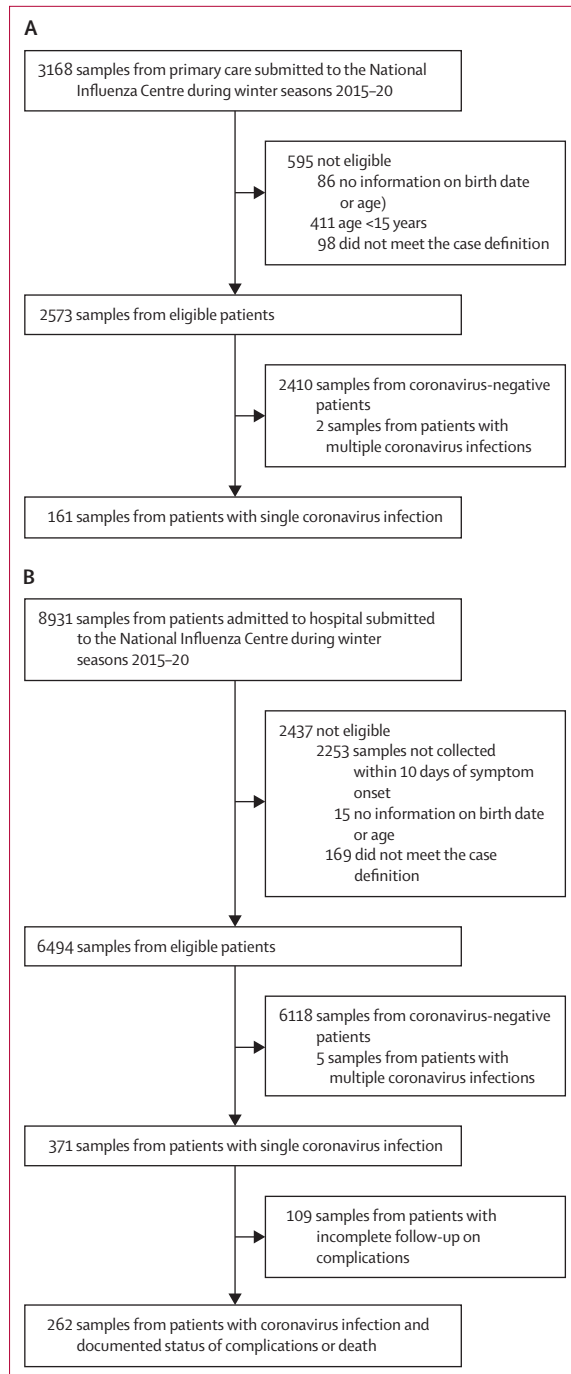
A

3168 samples from primary care submitted to the National Influenza Centre during winter seasons 2015–20

595 not eligible
86 no information on birth date or age)
411 age <15 years
98 did not meet the case definition

2573 samples from eligible patients

2410 samples from coronavirus-negative patients
2 samples from patients with multiple coronavirus infections

161 samples from patients with single coronavirus infection

B

8931 samples from patients admitted to hospital submitted to the National Influenza Centre during winter seasons 2015–20

2437 not eligible
2253 samples not collected within 10 days of symptom onset
15 no information on birth date or age
169 did not meet the case definition

6494 samples from eligible patients

6118 samples from coronavirus-negative patients
5 samples from patients with multiple coronavirus infections

371 samples from patients with single coronavirus infection

109 samples from patients with incomplete follow-up on complications

262 samples from patients with coronavirus infection and documented status of complications or death